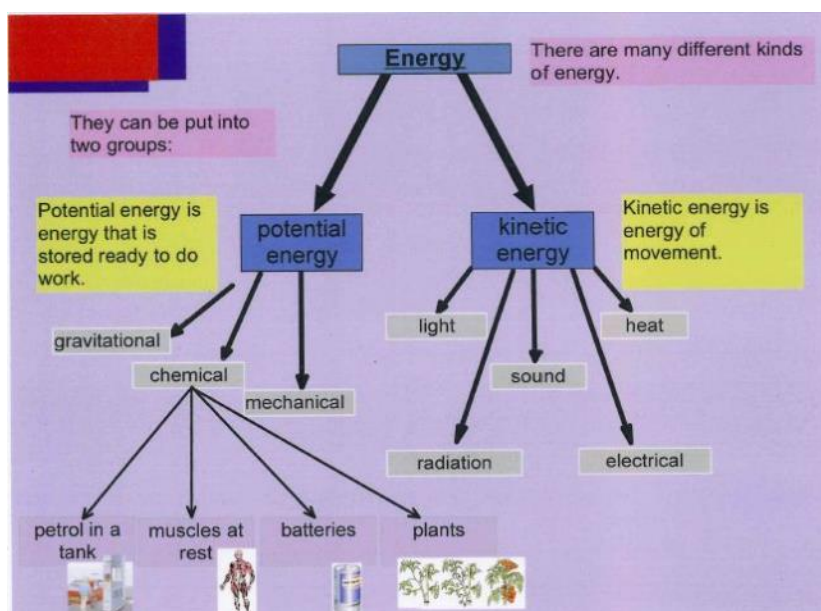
Energy

There are many different kinds of energy.

They can be put into two groups:

Potential energy is energy that is stored ready to do work.

potential energy

kinetic energy

Kinetic energy is energy of movement.

gravitational

chemical

mechanical

light

heat

sound

radiation

electrical

petrol in a tank

muscles at rest

batteries

plants